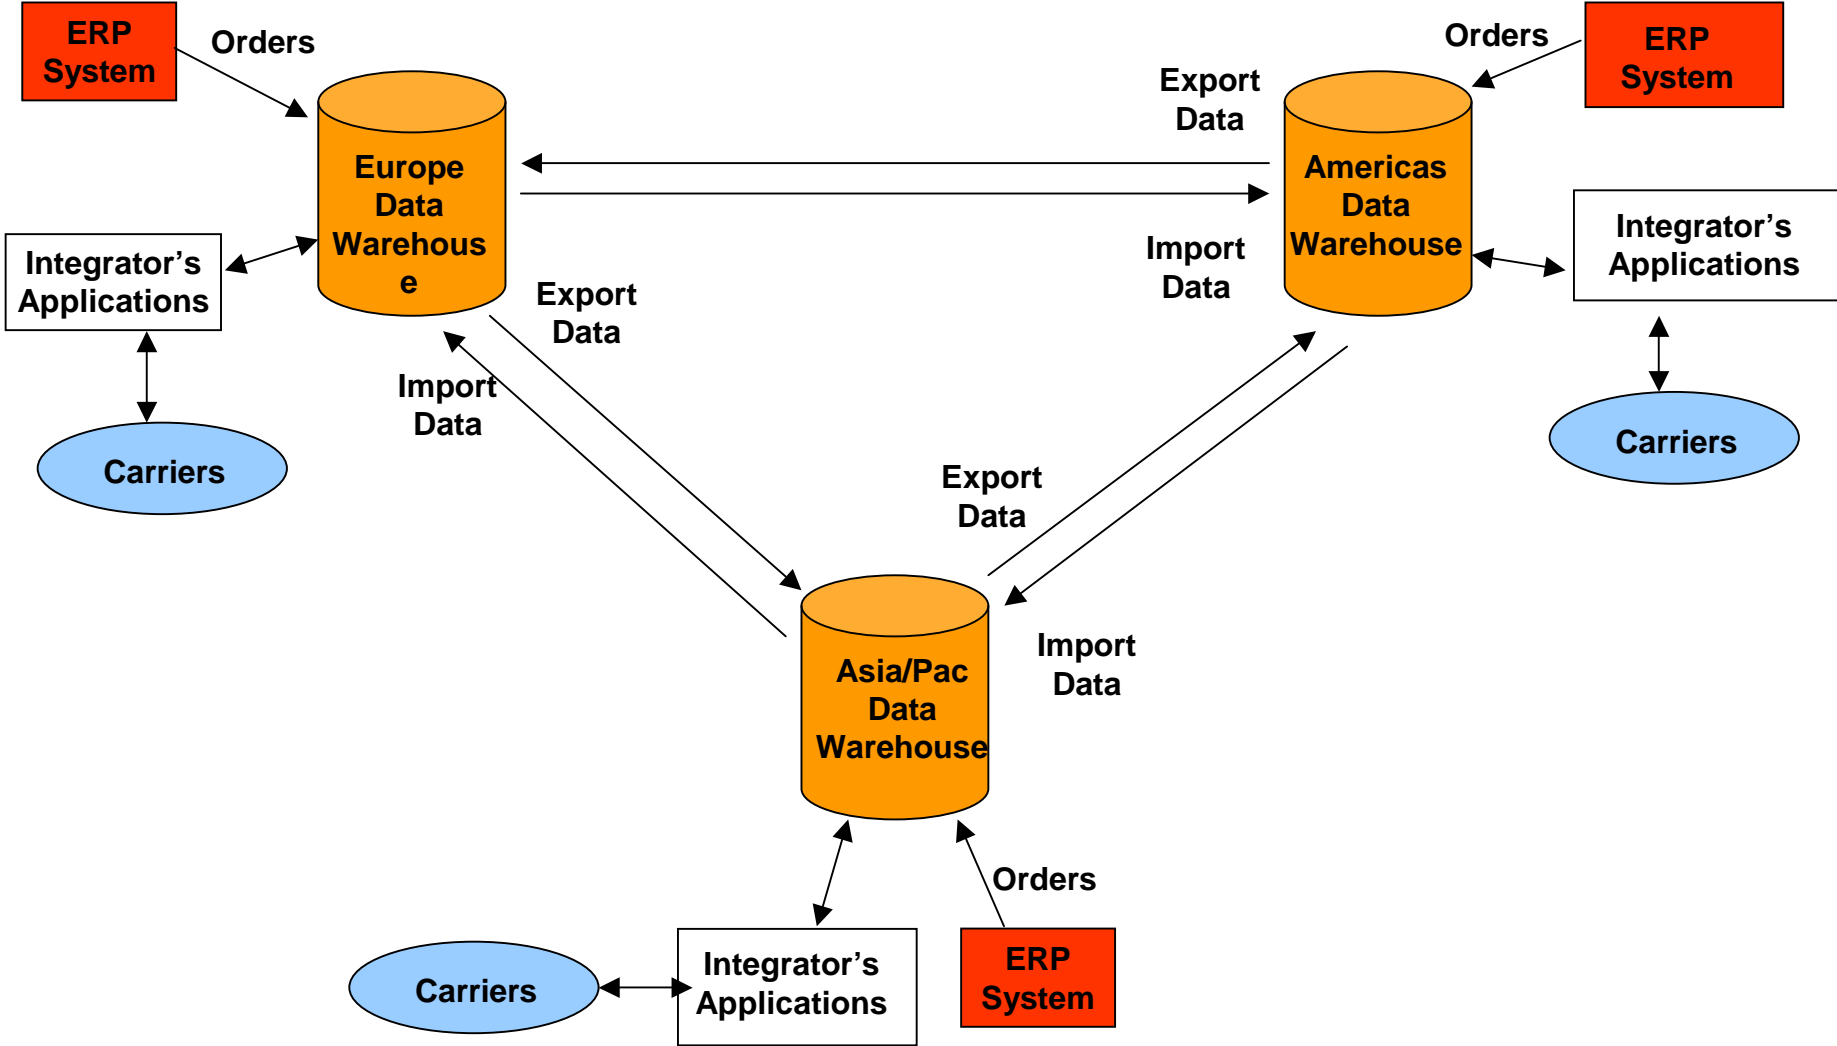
ERP System

Orders

Europe Data Warehous e

Orders

ERP System

Export Data

Americas Data Warehouse

Integrator's Applications

Import Data

Integrator's Applications

Export Data

Import Data

Carriers

Carriers

Export Data

Asia/Pac Data Warehouse

Import Data

Orders

Carriers

Integrator's Applications

ERP System